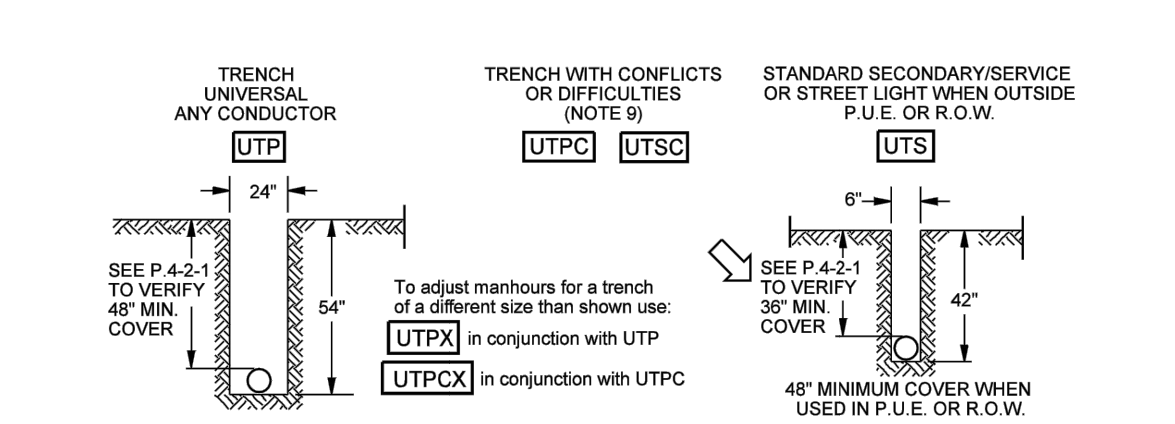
TRENCH
UNIVERSAL
ANY CONDUCTOR

UTP

24"

SEE P.4-2-1 TO VERIFY 48" MIN. COVER

54"

TRENCH WITH CONFLICTS
OR DIFFICULTIES
(NOTE 9)

UTPC UTSC

To adjust manhours for a trench of a different size than shown use:

UTPX in conjunction with UTP

UTPCX in conjunction with UTPC

STANDARD SECONDARY/SERVICE
OR STREET LIGHT WHEN OUTSIDE
P.U.E. OR R.O.W.

UTS

6"

SEE P.4-2-1 TO VERIFY 36" MIN. COVER

42"

48" MINIMUM COVER WHEN USED IN P.U.E. OR R.O.W.